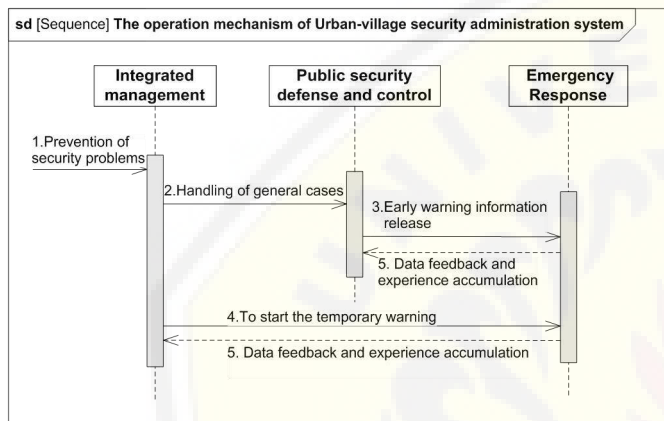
sd [Sequence] The operation mechanism of Urban-village security administration system

Integrated management

Public security defense and control

Emergency Response

1.Prevention of security problems

2.Handling of general cases

3.Early warning information release

5. Data feedback and experience accumulation

4.To start the temporary warning

5. Data feedback and experience accumulation